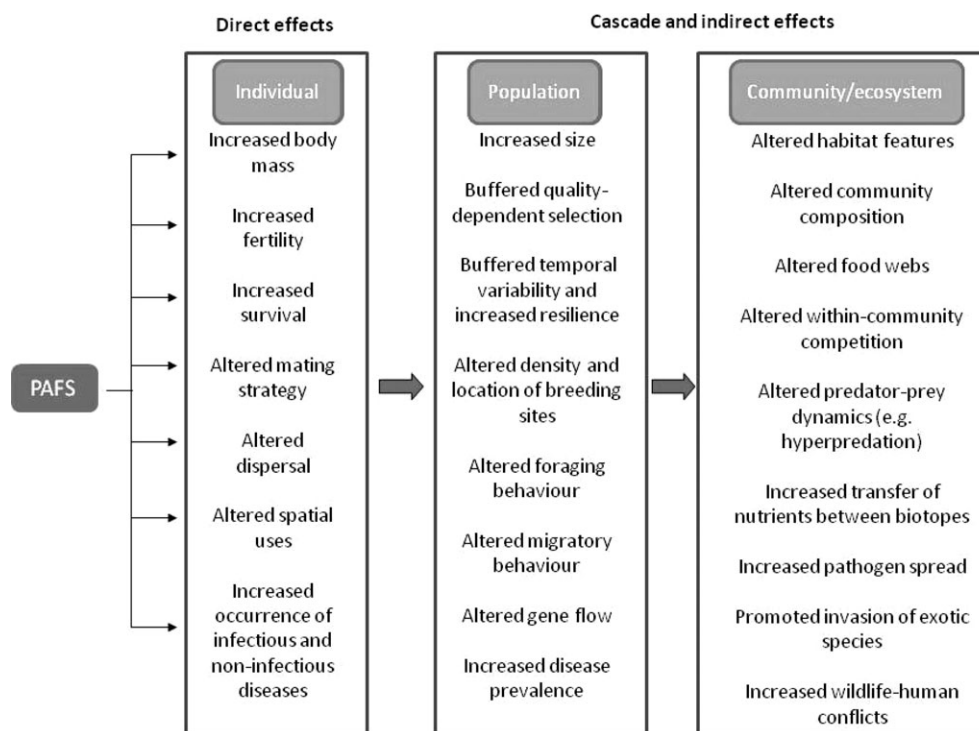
Direct effects

Cascade and indirect effects

PAFS

Individual

Increased body mass

Increased fertility

Increased survival

Altered mating strategy

Altered dispersal

Altered spatial uses

Increased occurrence of infectious and non-infectious diseases

Population

Increased size

Buffered quality-dependent selection

Buffered temporal variability and increased resilience

Altered density and location of breeding sites

Altered foraging behaviour

Altered migratory behaviour

Altered gene flow

Increased disease prevalence

Community/ecosystem

Altered habitat features

Altered community composition

Altered food webs

Altered within-community competition

Altered predator-prey dynamics (e.g. hyperpredation)

Increased transfer of nutrients between biotopes

Increased pathogen spread

Promoted invasion of exotic species

Increased wildlife-human conflicts